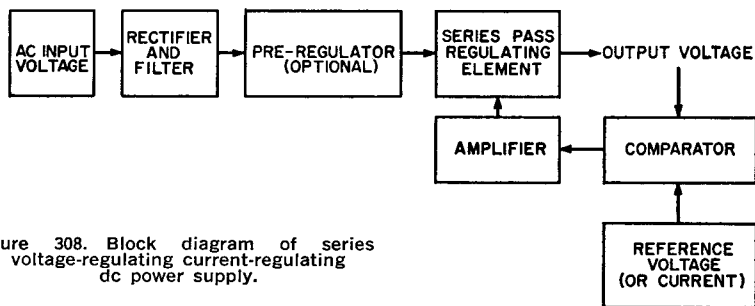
AC INPUT VOLTAGE

RECTIFIER AND FILTER

PRE-REGULATOR (OPTIONAL)

SERIES PASS REGULATING ELEMENT

OUTPUT VOLTAGE

AMPLIFIER

COMPARATOR

ure 308. Block diagram of series voltage-regulating current-regulating dc power supply.

REFERENCE VOLTAGE (OR CURRENT)